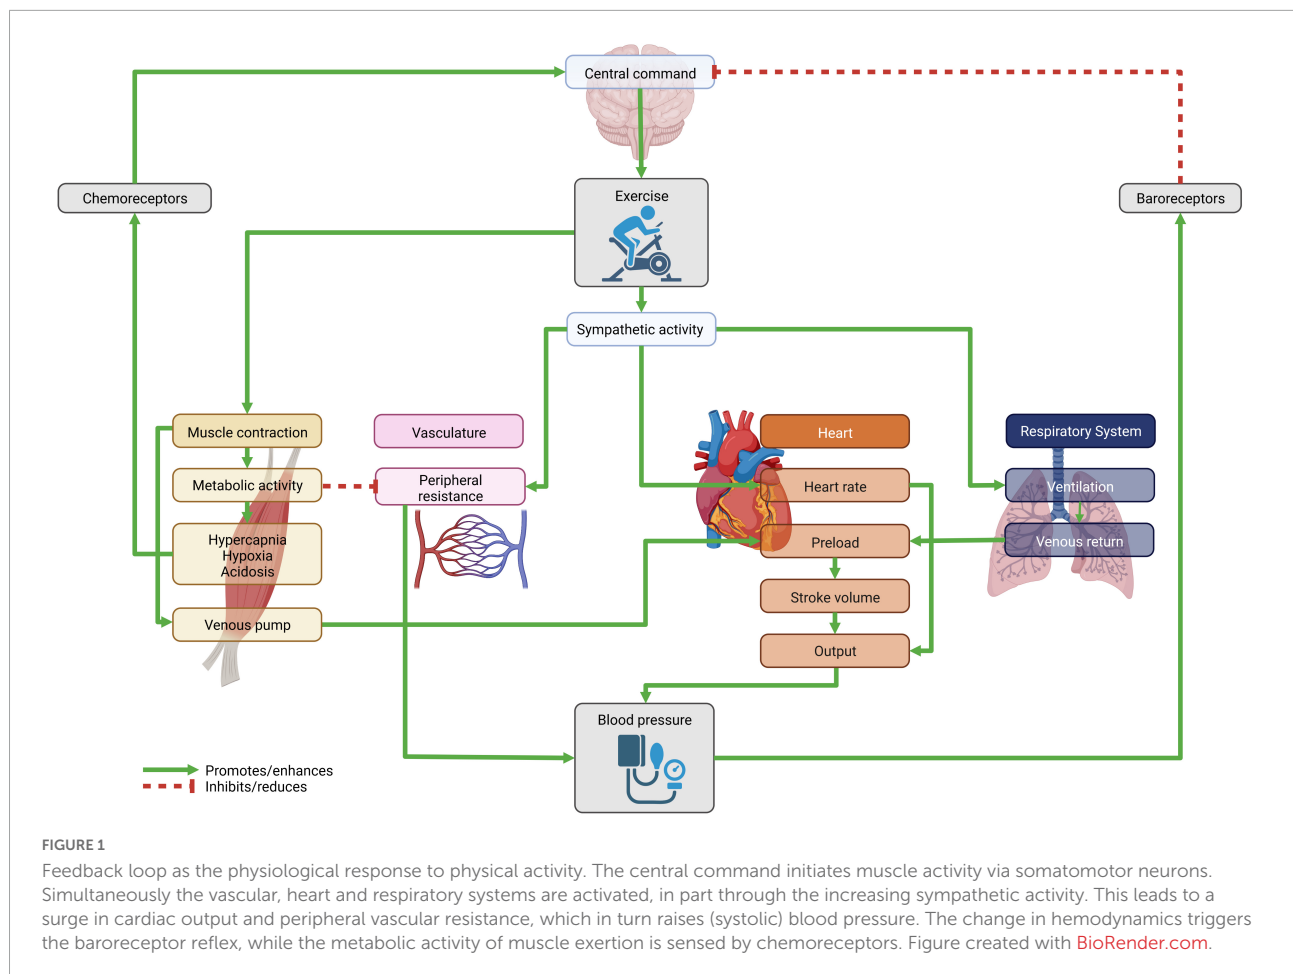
Central command

Chemoreceptors

Exercise

Baroreceptors

Sympathetic activity

Muscle contraction

Metabolic activity

Hypercapnia
Hypoxia
Acidosis

Venous pump

Vasculature

Peripheral resistance

Heart

Heart rate

Preload

Stroke volume

Output

Respiratory System

Ventilation

Venous return

Blood pressure

Promotes/enhances
Inhibits/reduces

FIGURE 1

Feedback loop as the physiological response to physical activity. The central command initiates muscle activity via somatomotor neurons. Simultaneously the vascular, heart and respiratory systems are activated, in part through the increasing sympathetic activity. This leads to a surge in cardiac output and peripheral vascular resistance, which in turn raises (systolic) blood pressure. The change in hemodynamics triggers the baroreceptor reflex, while the metabolic activity of muscle exertion is sensed by chemoreceptors. Figure created with BioRender.com.